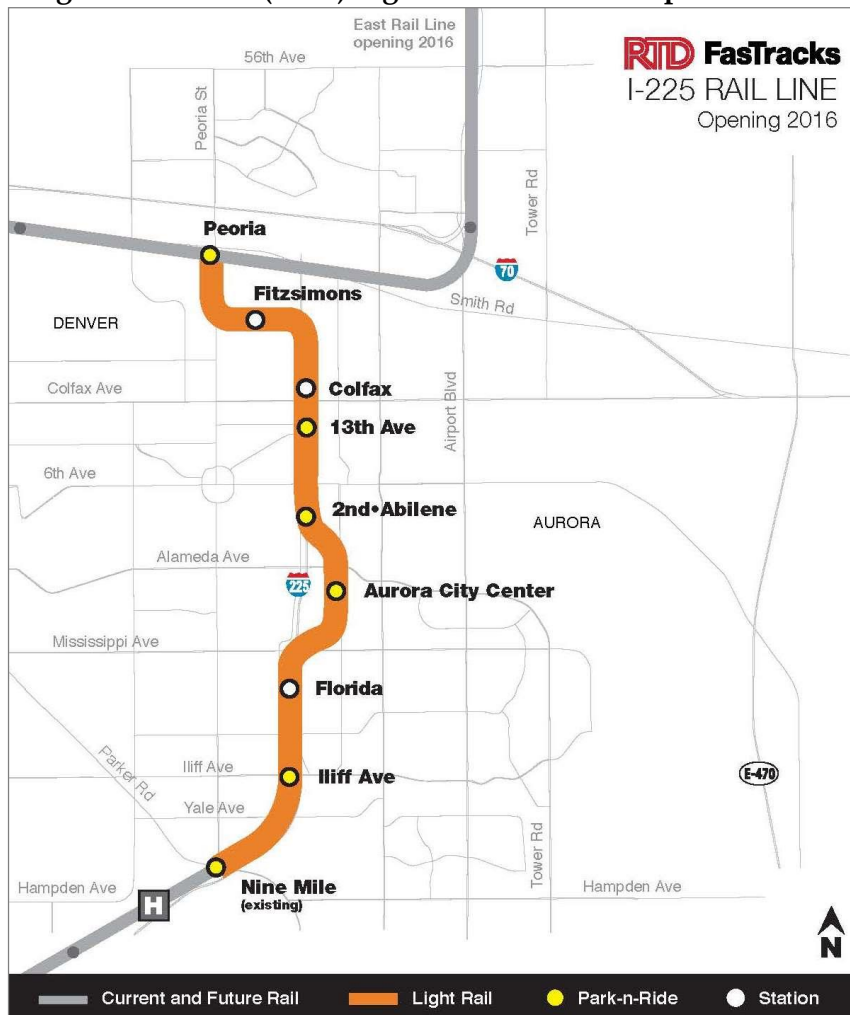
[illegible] East Rail Line opening 2016 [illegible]

RTD FasTracks
I-225 RAIL LINE
Opening 2016

56th Ave
Peoria St
Tower Rd
Peoria
70
Fitzsimons
Smith Rd
DENVER
Colfax Ave
Colfax
Airport Blvd
13th Ave
6th Ave
2nd•Abilene
AURORA
Alameda Ave
225
Aurora City Center
Mississippi Ave
Florida
Parker Rd
Iliff Ave
Iliff Ave
E-470
Yale Ave
Tower Rd
Hampden Ave
Nine Mile
(existing)
Hampden Ave
H
N

Current and Future Rail
Light Rail
Park-n-Ride
Station